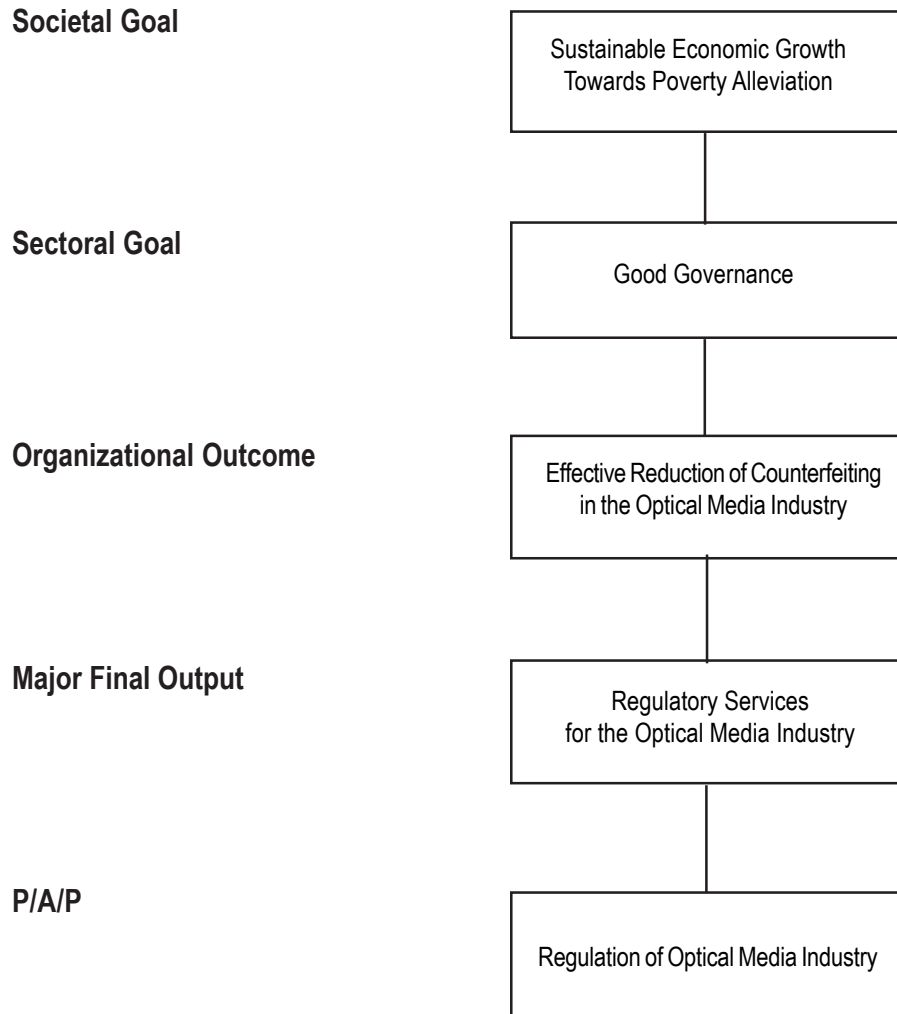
Societal Goal

Sustainable Economic Growth Towards Poverty Alleviation

Sectoral Goal

Good Governance

Organizational Outcome

Effective Reduction of Counterfeiting in the Optical Media Industry

Major Final Output

Regulatory Services for the Optical Media Industry

P/A/P

Regulation of Optical Media Industry